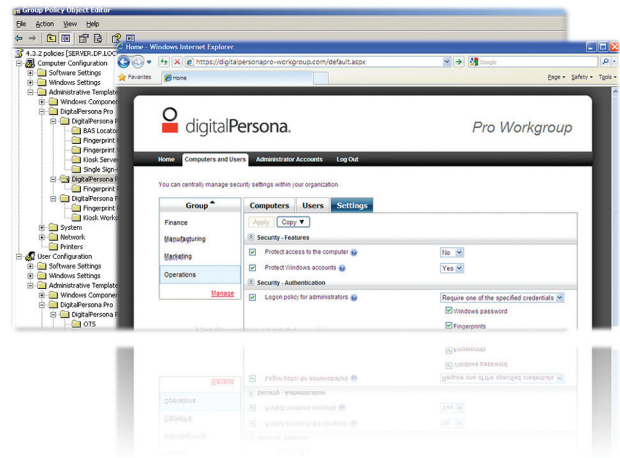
Group Policy Object Editor

File Action View Help

4.3.2 policies [SERVER.DP.LOC
Computer Configuration
Software Settings
Windows Settings
Administrative Template
Windows Componen
DigitalPersona Pro
DigitalPersona
BAS Locator
Fingerprint
Fingerprint
Kiosk Server
Single Sign-
DigitalPersona
Fingerprint
DigitalPersona
Fingerprint
Kiosk Works
System
Network
Printers
User Configuration
Software Settings
Windows Settings
Administrative Template
Windows Componen
DigitalPersona Pro
DigitalPersona
OTS

Home - Windows Internet Explorer

https://digitalpersonapro-workgroup.com/default.aspx

Google

Favorites

Home

Page ▾ Safety ▾ Tools ▾

digitalPersona.

Pro Workgroup

Home | Computers and Users | Administrator Accounts | Log Out

You can centrally manage security settings within your organization.

Group

Finance
Manufacturing
Marketing
Operations

Manage

Computers | Users | Settings

Apply | Copy ▼

Security - Features

Protect access to the computer | No
Protect Windows accounts | Yes

Security - Authentication

Logon policy for administrators | Require one of the specified credentials
Windows password
Fingerprints